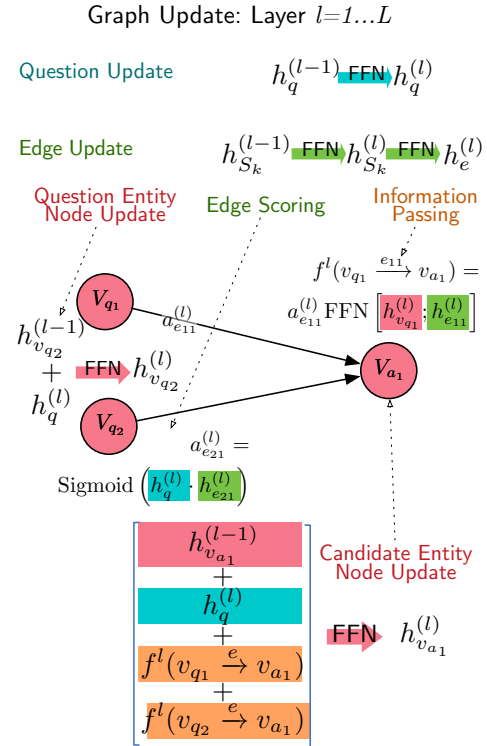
Graph Update: Layer $l$=1...$L$

Question Update

$h_q^{(l-1)}$ FFN $h_q^{(l)}$

Edge Update

$h_{S_k}^{(l-1)}$ FFN $h_{S_k}^{(l)}$ FFN $h_e^{(l)}$

Question Entity Node Update

Edge Scoring

Information Passing

$f^l(v_{q_1} \xrightarrow{e_{11}} v_{a_1}) =$

$a_{e_{11}}^{(l)} \text{FFN} \left[h_{v_{q_1}}^{(l)}; h_{e_{11}}^{(l)}\right]$

$V_{q_1}$

$a_{e_{11}}^{(l)}$

$h_{v_{q_2}}^{(l-1)}$
$+$
$h_q^{(l)}$

FFN $h_{v_{q_2}}^{(l)}$

$V_{a_1}$

$V_{q_2}$

$a_{e_{21}}^{(l)} =$

$\text{Sigmoid}\left(h_q^{(l)} \cdot h_{e_{21}}^{(l)}\right)$

$h_{v_{a_1}}^{(l-1)}$
$+$
$h_q^{(l)}$
$+$
$f^l(v_{q_1} \xrightarrow{e} v_{a_1})$
$+$
$f^l(v_{q_2} \xrightarrow{e} v_{a_1})$

Candidate Entity Node Update

FFN $h_{v_{a_1}}^{(l)}$